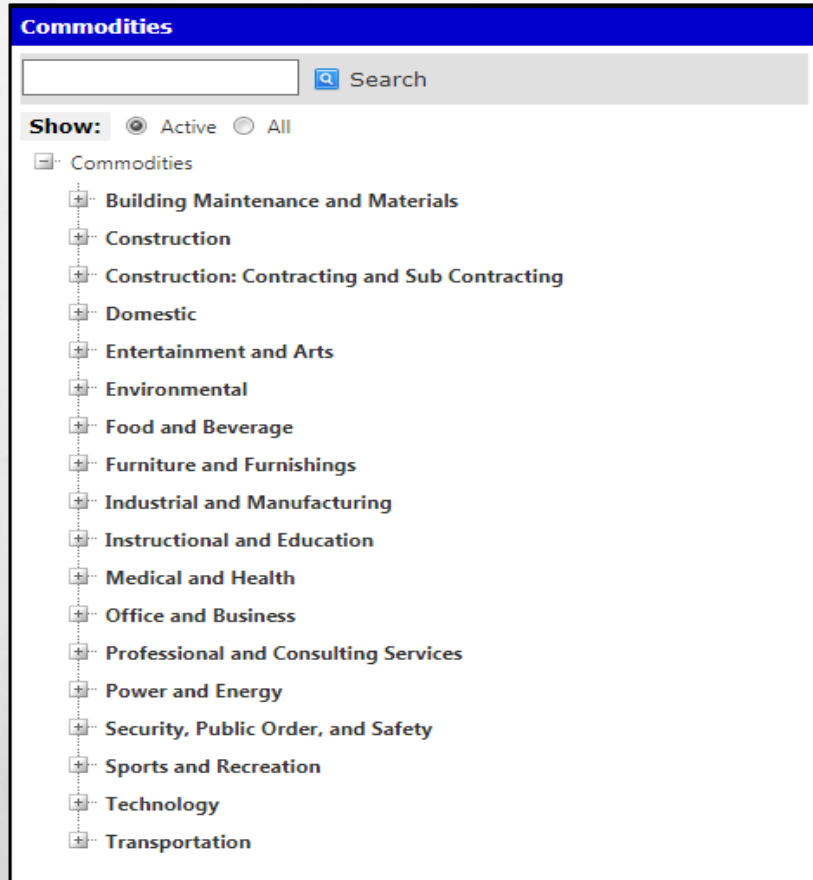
Commodities

Search

Show: Active All

Commodities

Building Maintenance and Materials

Construction

Construction: Contracting and Sub Contracting

Domestic

Entertainment and Arts

Environmental

Food and Beverage

Furniture and Furnishings

Industrial and Manufacturing

Instructional and Education

Medical and Health

Office and Business

Professional and Consulting Services

Power and Energy

Security, Public Order, and Safety

Sports and Recreation

Technology

Transportation